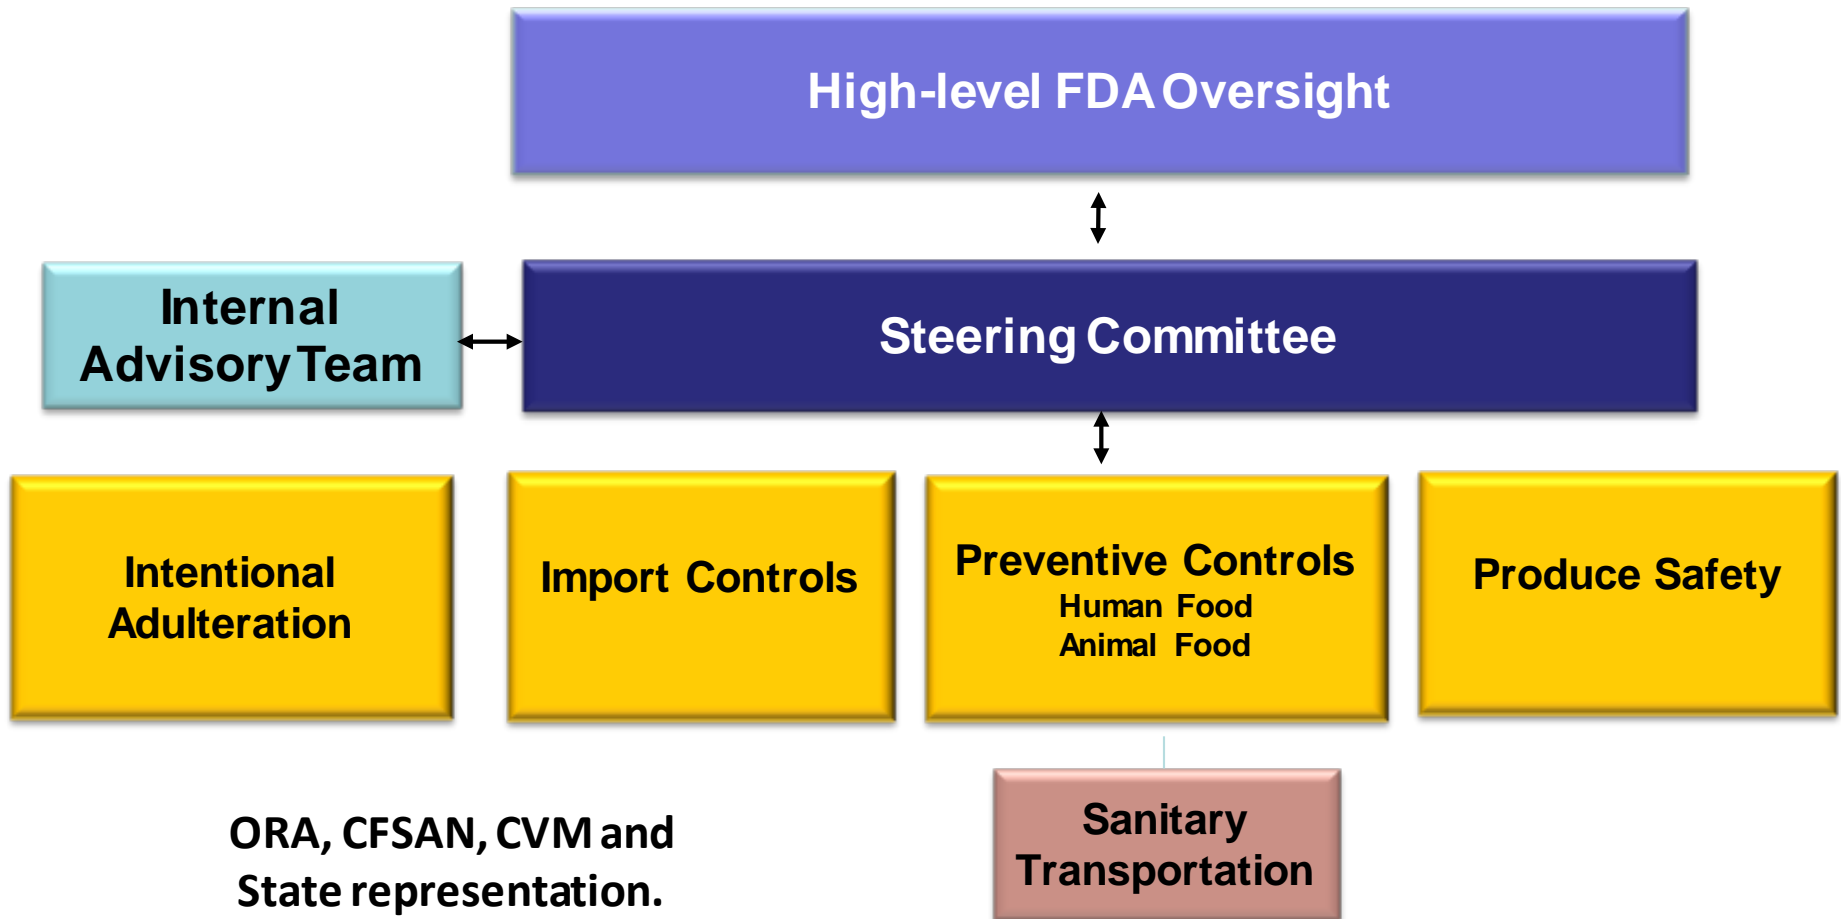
High-level FDA Oversight

Internal Advisory Team

Steering Committee

Intentional Adulteration

Import Controls

Preventive Controls
Human Food
Animal Food

Produce Safety

Sanitary Transportation

ORA, CFSAN, CVM and State representation.